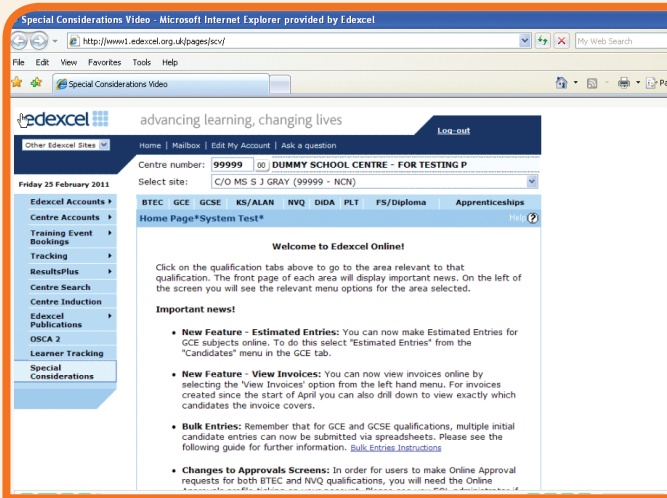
Special Considerations Video - Microsoft Internet Explorer provided by Edexcel

http://www1.edexcel.org.uk/pages/scv/

My Web Search

File Edit View Favorites Tools Help

Special Considerations Video

edexcel

advancing learning, changing lives

Log-out

Other Edexcel Sites

Home | Mailbox | Edit My Account | Ask a question

Centre number: 99999 00 DUMMY SCHOOL CENTRE - FOR TESTING P

Select site: C/O MS S J GRAY (99999 - NCN)

Friday 25 February 2011

Edexcel Accounts

Centre Accounts

Training Event Bookings

Tracking

ResultsPlus

Centre Search

Centre Induction

Edexcel Publications

OSCA 2

Learner Tracking

Special Considerations

BTEC GCE GCSE KS/ALAN NVQ DiDA PLT FS/Diploma Apprenticeships

Home Page*System Test*

Help

Welcome to Edexcel Online!

Click on the qualification tabs above to go to the area relevant to that qualification. The front page of each area will display important news. On the left of the screen you will see the relevant menu options for the area selected.

Important news!

• New Feature - Estimated Entries: You can now make Estimated Entries for GCE subjects online. To do this select "Estimated Entries" from the "Candidates" menu in the GCE tab.

• New Feature - View Invoices: You can now view invoices online by selecting the 'View Invoices' option from the left hand menu. For invoices created since the start of April you can also drill down to view exactly which candidates the invoice covers.

• Bulk Entries: Remember that for GCE and GCSE qualifications, multiple initial candidate entries can now be submitted via spreadsheets. Please see the following guide for further information. Bulk Entries Instructions

• Changes to Approvals Screens: In order for users to make Online Approval requests for both BTEC and NVQ qualifications, you will need the Online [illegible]